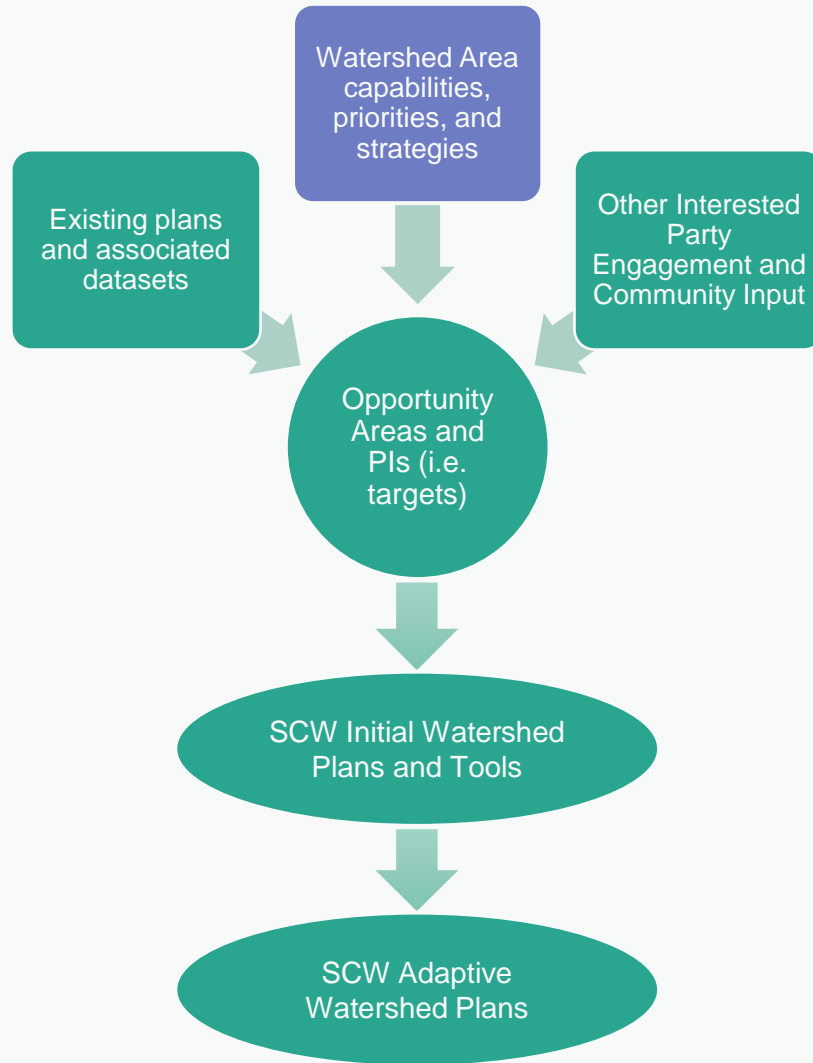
Watershed Area capabilities, priorities, and strategies

Existing plans and associated datasets

Other Interested Party Engagement and Community Input

Opportunity Areas and PIs (i.e. targets)

SCW Initial Watershed Plans and Tools

SCW Adaptive Watershed Plans